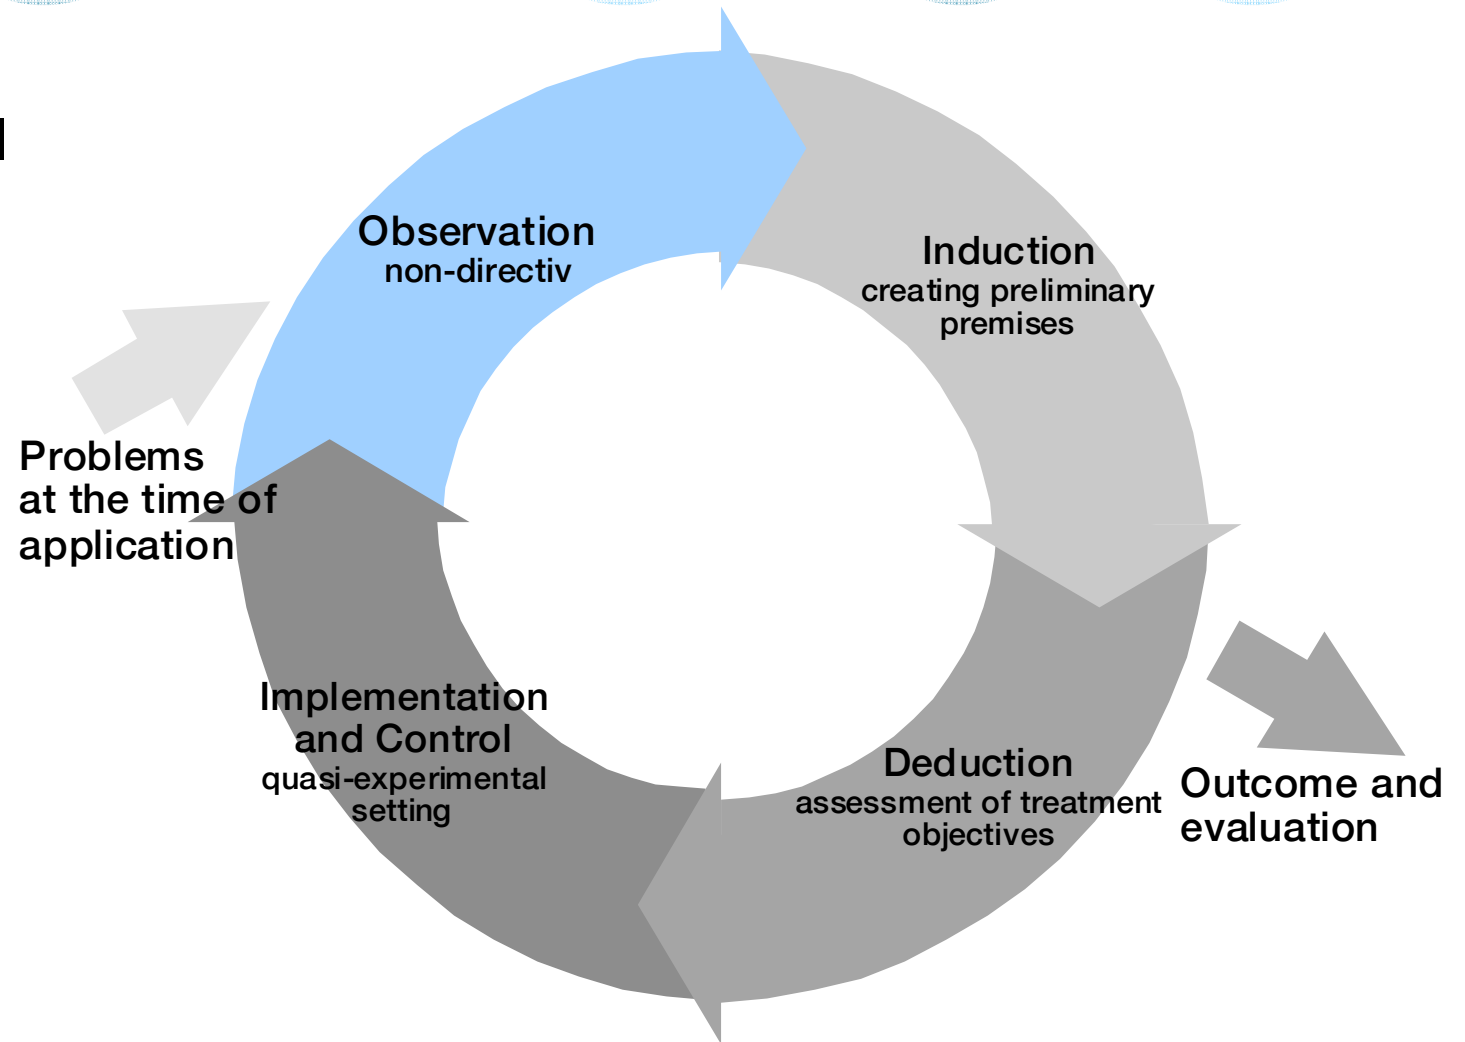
Observation
non-directiv

Induction
creating preliminary premises

Problems at the time of application

Deduction
assessment of treatment objectives

Outcome and evaluation

Implementation and Control
quasi-experimental setting